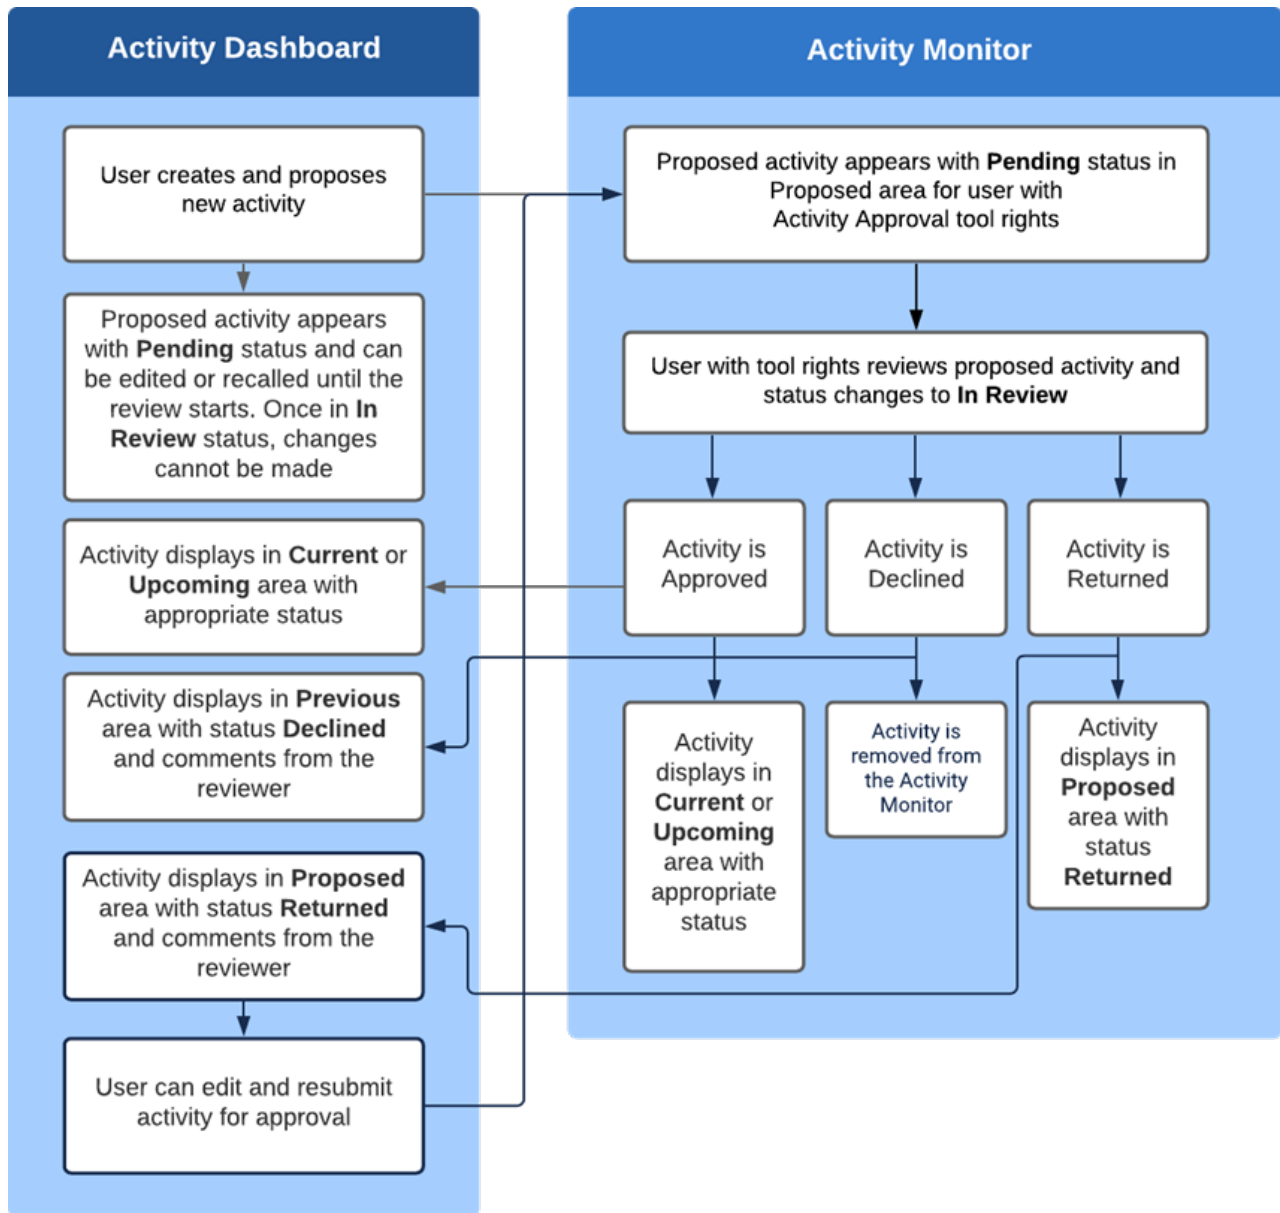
Activity Dashboard

User creates and proposes new activity

Proposed activity appears with Pending status and can be edited or recalled until the review starts. Once in In Review status, changes cannot be made

Activity displays in Current or Upcoming area with appropriate status

Activity displays in Previous area with status Declined and comments from the reviewer

Activity displays in Proposed area with status Returned and comments from the reviewer

User can edit and resubmit activity for approval

Activity Monitor

Proposed activity appears with Pending status in Proposed area for user with Activity Approval tool rights

User with tool rights reviews proposed activity and status changes to In Review

Activity is Approved

Activity is Declined

Activity is Returned

Activity displays in Current or Upcoming area with appropriate status

Activity is removed from the Activity Monitor

Activity displays in Proposed area with status Returned